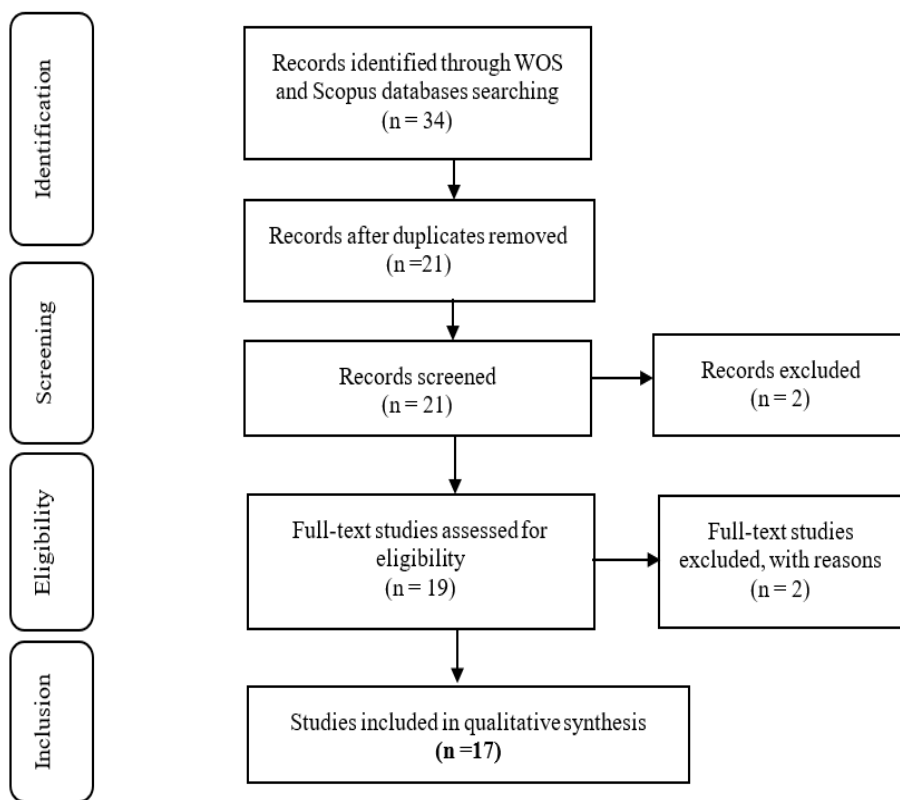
Identification

Records identified through WOS and Scopus databases searching (n = 34)

Records after duplicates removed (n =21)

Screening

Records screened (n = 21)

Records excluded (n = 2)

Eligibility

Full-text studies assessed for eligibility (n = 19)

Full-text studies excluded, with reasons (n = 2)

Inclusion

Studies included in qualitative synthesis **(n =17)**